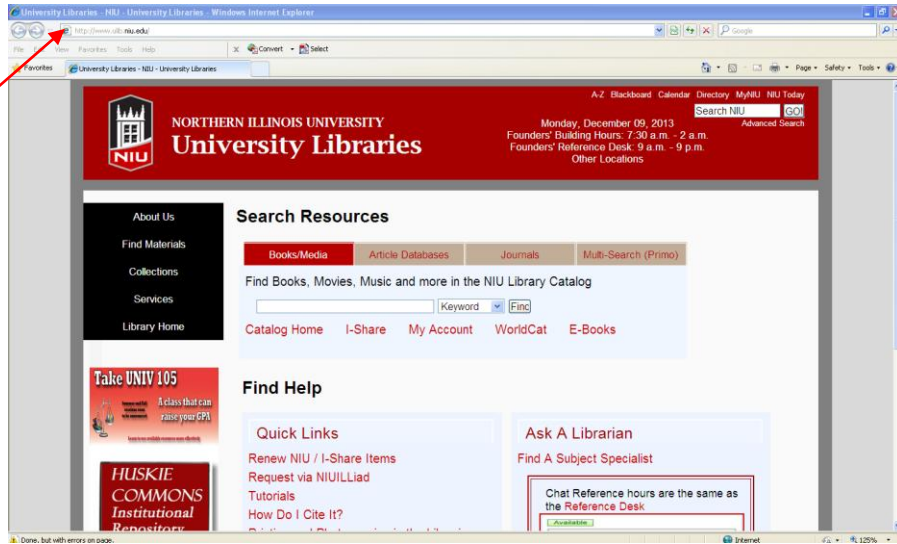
University Libraries - NIU - University Libraries - Windows Internet Explorer

http://www.ulib.niu.edu/

Google

File Edit View Favorites Tools Help

Convert Select

Favorites

University Libraries - NIU - University Libraries

Page Safety Tools

A-Z Blackboard Calendar Directory MyNIU NIU Today

Search NIU GO!

Advanced Search

NIU

NORTHERN ILLINOIS UNIVERSITY
University Libraries

Monday, December 09, 2013
Founders' Building Hours: 7:30 a.m. - 2 a.m.
Founders' Reference Desk: 9 a.m. - 9 p.m.
Other Locations

About Us
Find Materials
Collections
Services
Library Home

Search Resources

Books/Media | Article Databases | Journals | Multi-Search (Primo)

Find Books, Movies, Music and more in the NIU Library Catalog

Keyword Find

Catalog Home I-Share My Account WorldCat E-Books

Take UNIV 105
A class that can raise your GPA

HUSKIE COMMONS
Institutional Repository

Find Help

Quick Links
Renew NIU / I-Share Items
Request via NIUILLiad
Tutorials
How Do I Cite It?
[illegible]

Ask A Librarian
Find A Subject Specialist

Chat Reference hours are the same as the Reference Desk
Available

Done, but with errors on page.

Internet

125%